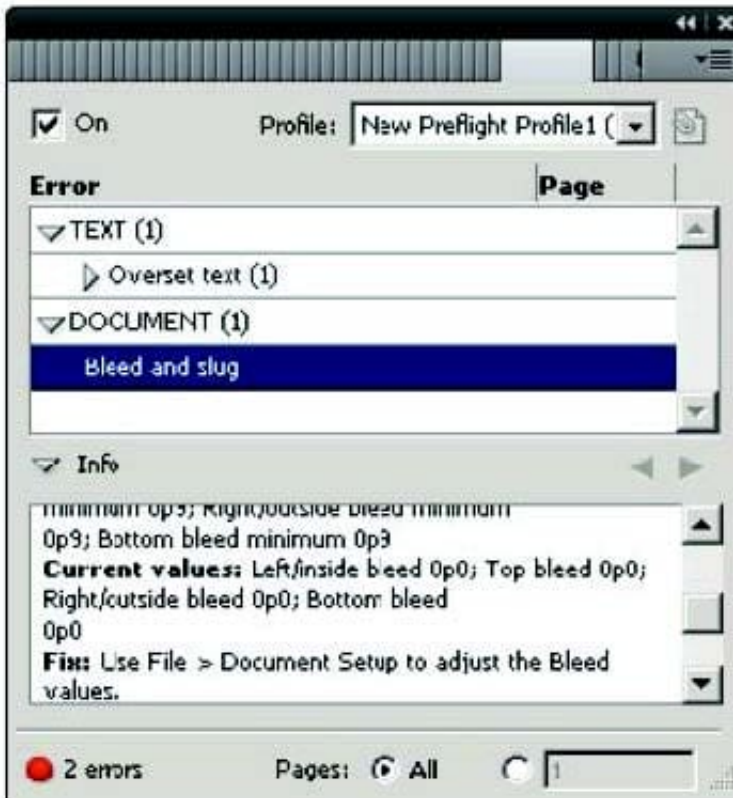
On

Profile: New Preflight Profile1 (

Error

Page

TEXT (1)

Overset text (1)

DOCUMENT (1)

Bleed and slug

Info

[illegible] Right/outside bleed minimum 0p9; Bottom bleed minimum 0p9
**Current values:** Left/inside beed 0p0; Top bleed 0p0; Right/cutside bleed 0p0; Bottom bleed 0p0
**Fix:** Use File > Document Setup to adjust the Bleed values.

2 errors

Pages: All

1